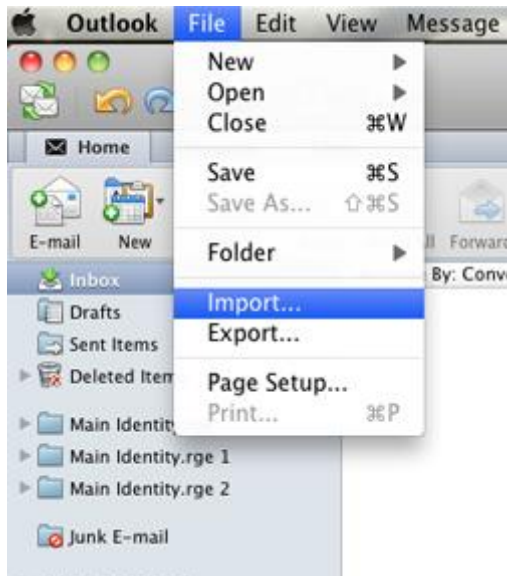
Outlook File Edit View Message

Home

E-mail New

Inbox
Drafts
Sent Items
Deleted Item
Main Identity
Main Identity.rge 1
Main Identity.rge 2
Junk E-mail

New ▶
Open ▶
Close ⌘W
Save ⌘S
Save As... ⇧⌘S
Folder ▶
Import...
Export...
Page Setup...
Print... ⌘P

ll Forward
By: Conv